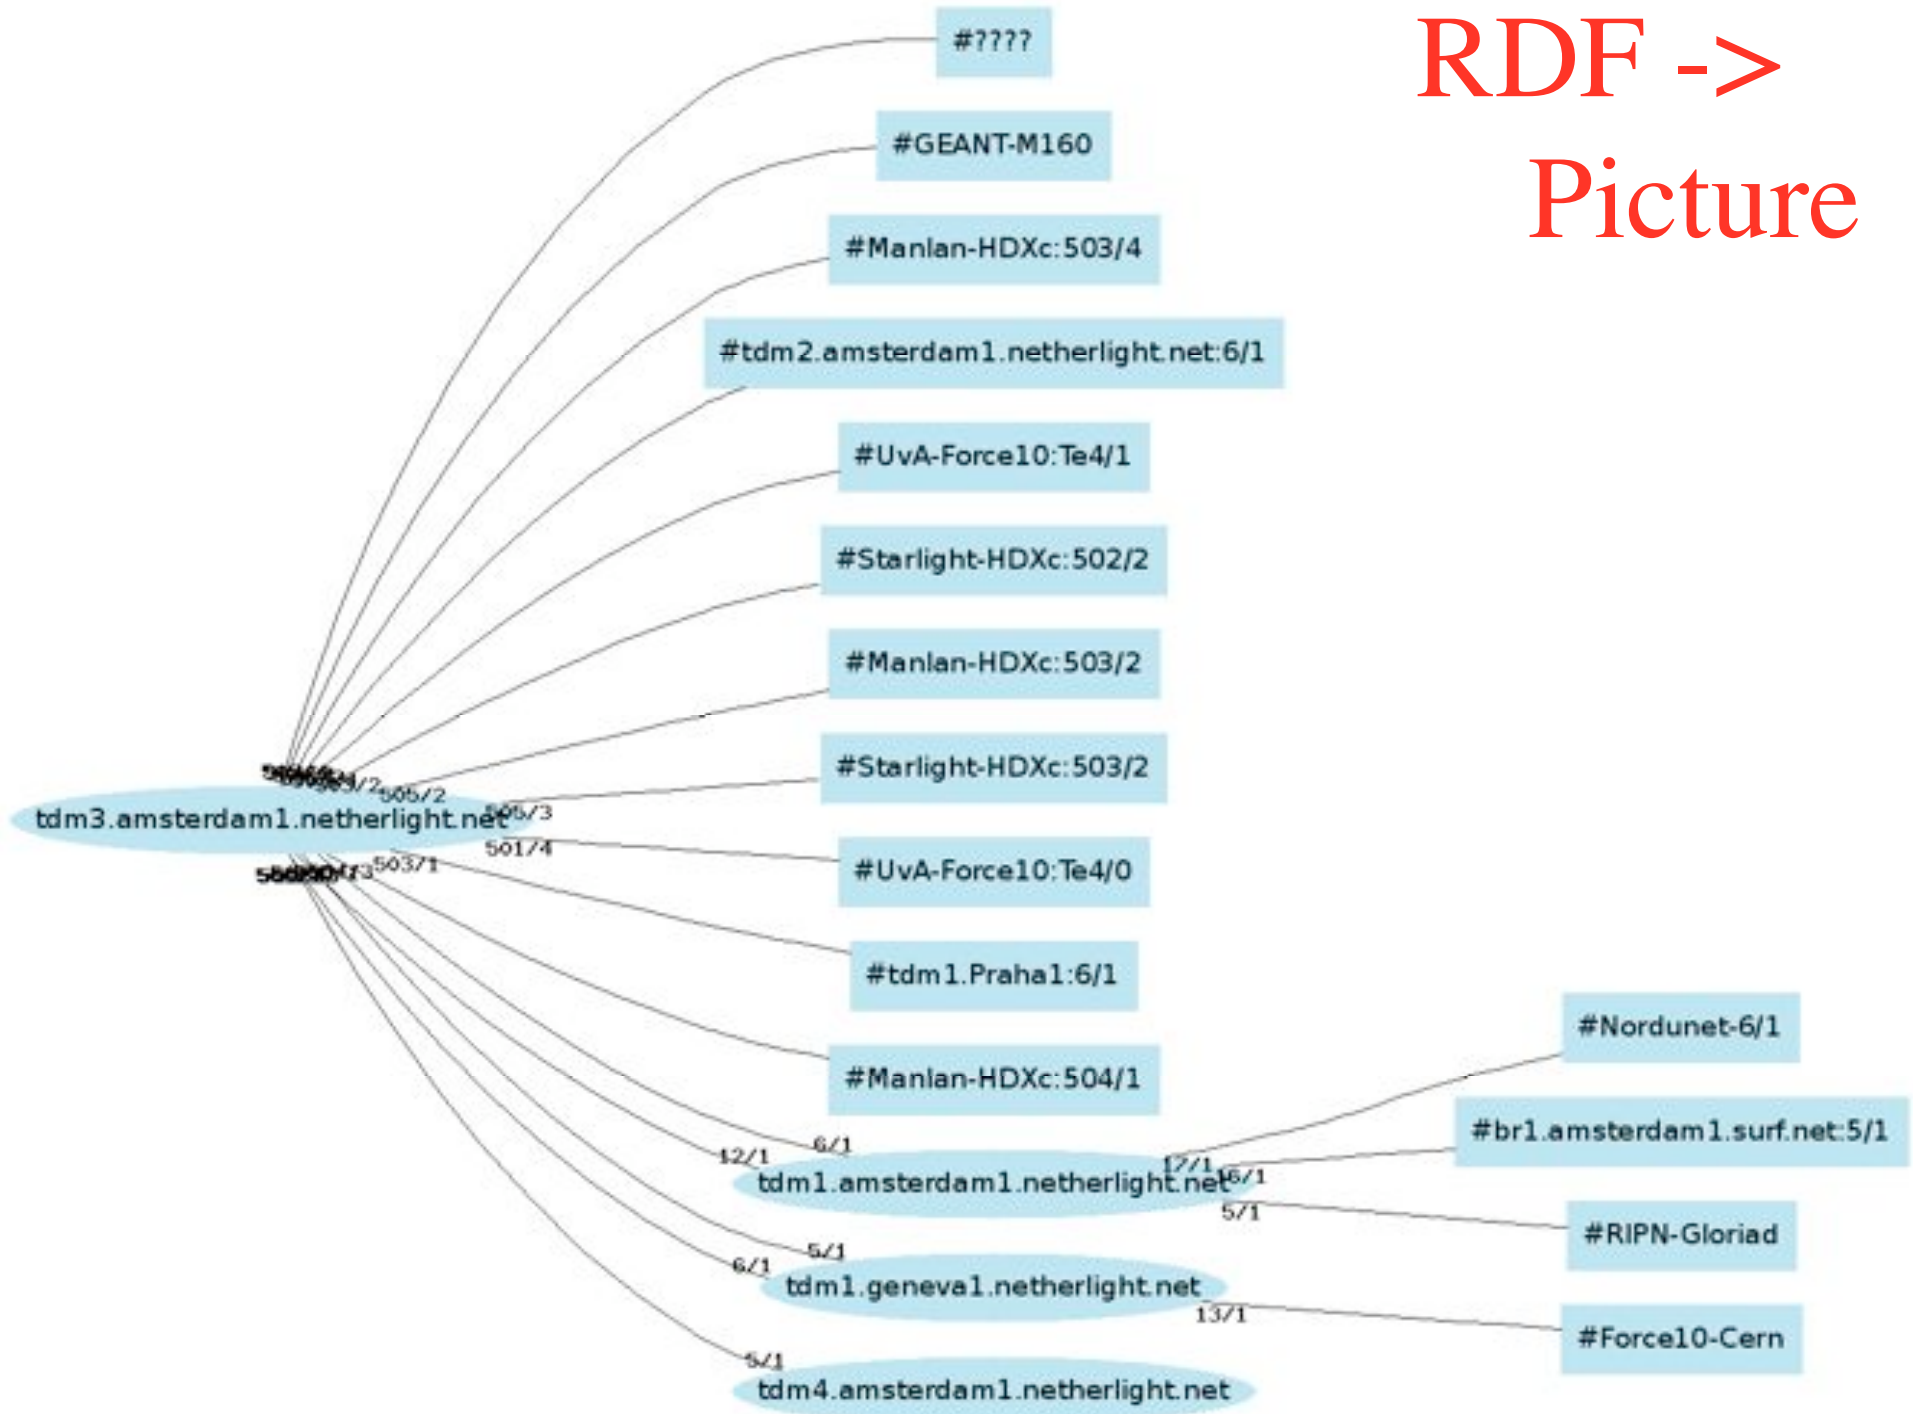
RDF -> Picture

#????

#GEANT-M160

#Manlan-HDXc:503/4

#tdm2.amsterdam1.netherlight.net:6/1

#UvA-Force10:Te4/1

#Starlight-HDXc:502/2

#Manlan-HDXc:503/2

#Starlight-HDXc:503/2

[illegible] 505/2

tdm3.amsterdam1.netherlight.net 505/3

501/4

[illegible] 503/1

#UvA-Force10:Te4/0

#tdm1.Praha1:6/1

#Manlan-HDXc:504/1

#Nordunet-6/1

#br1.amsterdam1.surf.net:5/1

12/1

6/1

tdm1.amsterdam1.netherlight.net 17/1 16/1

5/1

#RIPN-Gloriad

5/1

6/1

tdm1.geneva1.netherlight.net

13/1

#Force10-Cern

5/1

tdm4.amsterdam1.netherlight.net